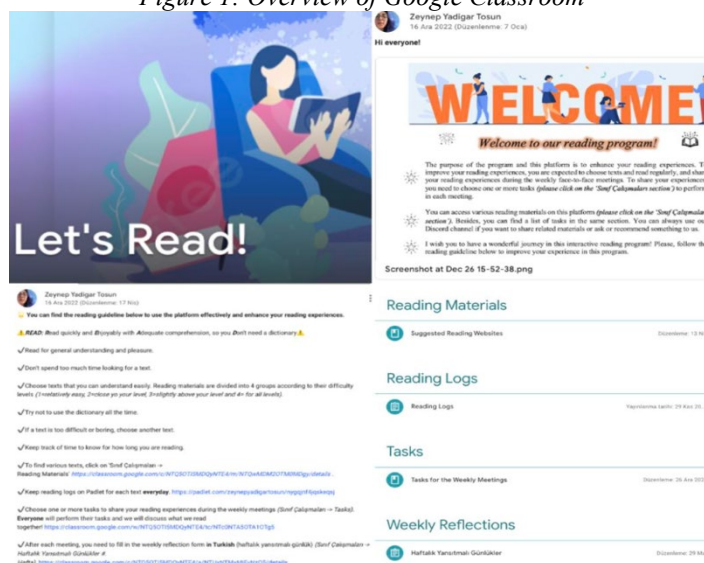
Figure 1. Overview of Google Classroom

Let's Read!

Zeynep Yadigar Tosun
16 Ara 2022 (Düzenleme: 17 Nis)

You can find the reading guideline below to use the platform effectively and enhance your reading experiences.

READ: Read quickly and Enjoyably with Adequate comprehension, so you Don't need a dictionary.

✓Read for general understanding and pleasure.

✓Don't spend too much time looking for a text.

✓Choose texts that you can understand easily. Reading materials are divided into 4 groups according to their difficulty levels (1=relatively easy, 2=close to your level, 3=slightly above your level and 4= for all levels).

✓Try not to use the dictionary all the time.

✓If a text is too difficult or boring, choose another text.

✓Keep track of time to know for how long you are reading.

✓To find various texts, click on 'Sınıf Çalışmaları → Reading Materials' https://classroom.google.com/c/NTQ3OTI5MDQyNTE4/m/NTQwMDM0OTM0NDgy/details

✓Keep reading logs on Padlet for each text everyday. https://padlet.com/zeynepyadigartosun/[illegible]

✓Choose one or more tasks to share your reading experiences during the weekly meetings (Sınıf Çalışmaları → Tasks). Everyone will perform their tasks and we will discuss what we read together! https://classroom.google.com/c/NTQ3OTI5MDQyNTE4/tc/NTQ5NTA5OTk1OTg5

✓After each meeting, you need to fill in the weekly reflection form in Turkish (haftalık yansıtmalı günlük) (Sınıf Çalışmaları → Haftalık Yansıtmalı Günlükler #
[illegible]

Zeynep Yadigar Tosun
16 Ara 2022 (Düzenleme: 7 Oca)

Hi everyone!

WELCOME

Welcome to our reading program!

The purpose of the program and this platform is to enhance your reading experiences. T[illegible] improve your reading experiences, you are expected to choose texts and read regularly, and shar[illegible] your reading experiences during the weekly face-to-face meetings. To share your experience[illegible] you need to choose one or more tasks (please click on the 'Sınıf Çalışmaları section') to perfor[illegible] in each meeting.

You can access various reading materials on this platform (please click on the 'Sınıf Çalışmala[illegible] section'). Besides, you can find a list of tasks in the same section. You can always use ou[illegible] Discord channel if you want to share related materials or ask or recommend something to us.

I wish you to have a wonderful journey in this interactive reading program! Please, follow th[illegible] reading guideline below to improve your experience in this program.

Screenshot at Dec 26 15-52-38.png

Reading Materials

Suggested Reading Websites
Düzenleme: 13 M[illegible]

Reading Logs

Reading Logs
Yayınlanma tarihi: 29 Ara 20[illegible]

Tasks

Tasks for the Weekly Meetings
Düzenleme: 26 Ara 202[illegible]

Weekly Reflections

Haftalık Yansıtmalı Günlükler
Düzenleme: 29 M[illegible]